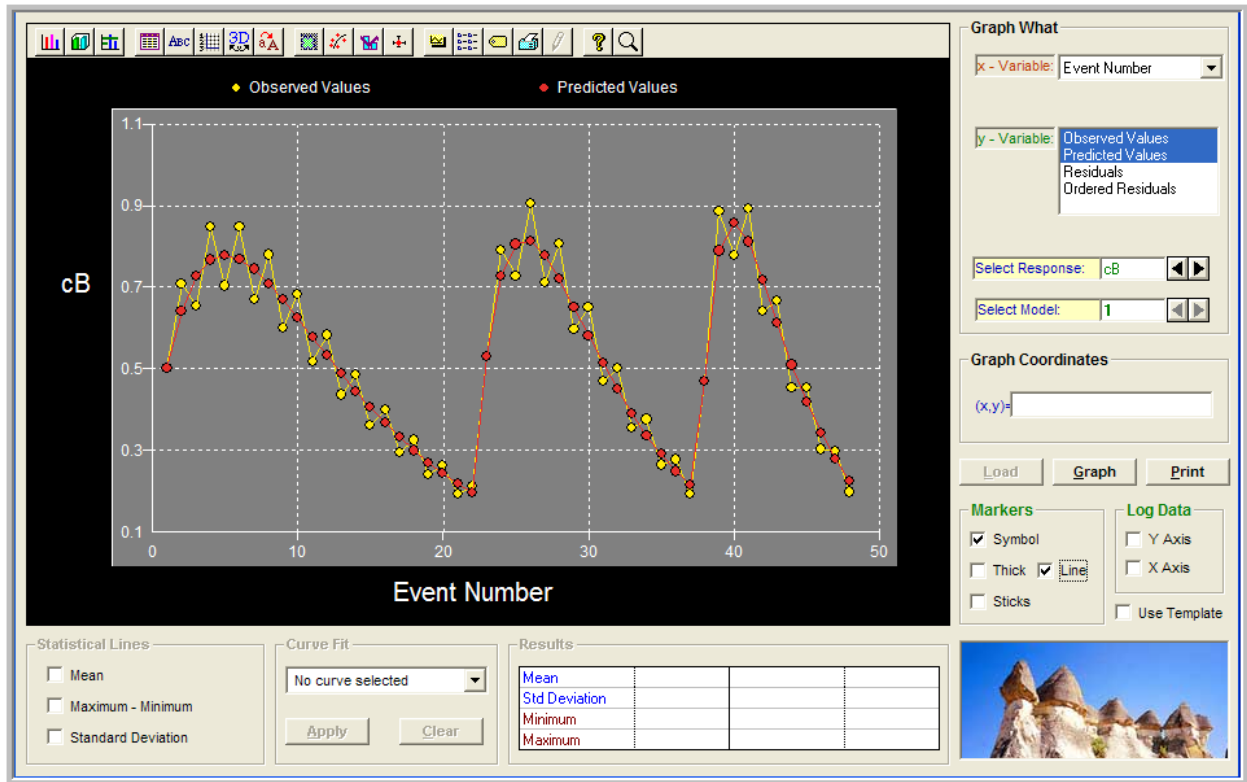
Observed Values
Predicted Values

cB

1.1
0.9
0.7
0.5
0.3
0.1

0
10
20
30
40
50

Event Number

Graph What
x - Variable: Event Number
y - Variable: Observed Values
Predicted Values
Residuals
Ordered Residuals

Select Response: cB
Select Model: 1

Graph Coordinates
(x,y)=

Load
Graph
Print

Markers
Symbol
Thick
Line
Sticks

Log Data
Y Axis
X Axis
Use Template

Statistical Lines
Mean
Maximum - Minimum
Standard Deviation

Curve Fit
No curve selected
Apply
Clear

Results
| Mean | | | |
|---|---|---|---|
| Std Deviation | | | |
| Minimum | | | |
| Maximum | | | |